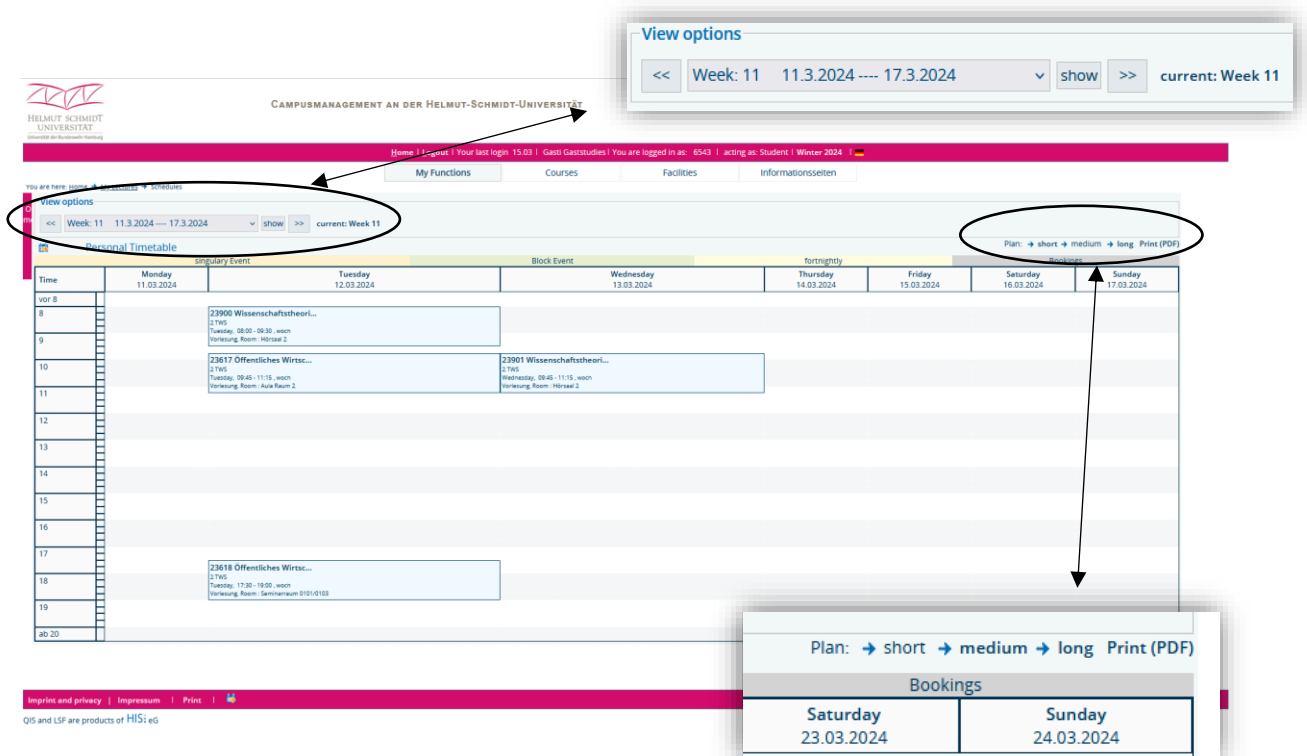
View options
<< Week: 11 11.3.2024 ---- 17.3.2024 show >> current: Week 11

HELMUT SCHMIDT UNIVERSITÄT
Universität der Bundeswehr Hamburg

CAMPUSMANAGEMENT AN DER HELMUT-SCHMIDT-UNIVERSITÄT

Home | Logout | Your last login 15.03 | Gasti Gaststudies | You are logged in as: 6543 | acting as: Student | Winter 2024 |

My Functions | Courses | Facilities | Informationsseiten

You are here: Home → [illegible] → Schedules

View options
<< Week: 11 11.3.2024 ---- 17.3.2024 show >> current: Week 11

Personal Timetable

Plan: → short → medium → long Print (PDF)

singulary Event | Block Event | fortnightly | Bookings

| Time | Monday 11.03.2024 | Tuesday 12.03.2024 | Wednesday 13.03.2024 | Thursday 14.03.2024 | Friday 15.03.2024 | Saturday 16.03.2024 | Sunday 17.03.2024 |
|---|---|---|---|---|---|---|---|
| vor 8 | | | | | | | |
| 8 | | 23900 Wissenschaftstheori... 2.TWS Tuesday, 08:00 - 09:30 , woch Vorlesung, Room : Hörsaal 2 | | | | | |
| 9 | | | | | | | |
| 10 | | 23617 Öffentliches Wirtsc... 2.TWS Tuesday, 09:45 - 11:15 , woch Vorlesung, Room : Aula Raum 2 | 23901 Wissenschaftstheori... 2.TWS Wednesday, 09:45 - 11:15 , woch Vorlesung, Room : Hörsaal 2 | | | | |
| 11 | | | | | | | |
| 12 | | | | | | | |
| 13 | | | | | | | |
| 14 | | | | | | | |
| 15 | | | | | | | |
| 16 | | | | | | | |
| 17 | | | | | | | |
| 18 | | 23618 Öffentliches Wirtsc... 2.TWS Tuesday, 17:30 - 19:00 , woch Vorlesung, Room : Seminarraum 0101/0103 | | | | | |
| 19 | | | | | | | |
| ab 20 | | | | | | | |

Imprint and privacy | Impressum | Print |

QIS and LSF are products of HIS eG

Plan: → short → medium → long Print (PDF)
Bookings
| Saturday 23.03.2024 | Sunday 24.03.2024 |
|---|---|